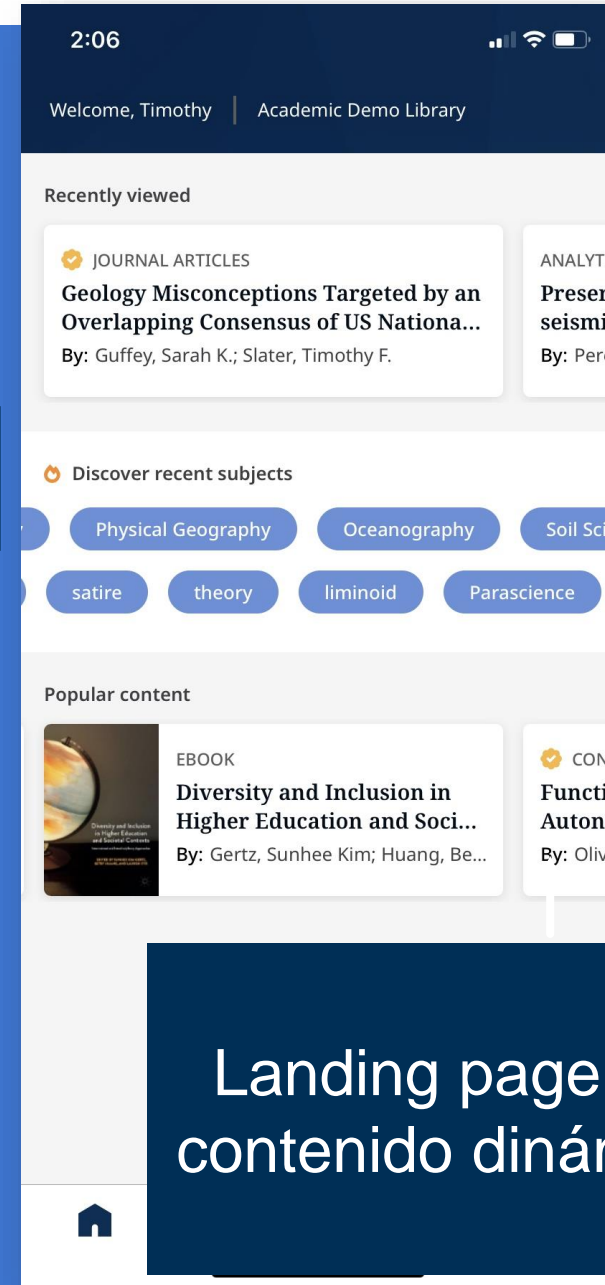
2:06

Welcome, Timothy | Academic Demo Library

Recently viewed

JOURNAL ARTICLES
Geology Misconceptions Targeted by an Overlapping Consensus of US Nationa...
By: Guffey, Sarah K.; Slater, Timothy F.

ANALYT
Preser
seismi
By: Per

Discover recent subjects

Physical Geography
Oceanography
Soil Sci
satire
theory
liminoid
Parascience

Popular content

Diversity and Inclusion in Higher Education and Societal Contexts

EBOOK
Diversity and Inclusion in Higher Education and Soci...
By: Gertz, Sunhee Kim; Huang, Be...

CON
Functi
Auton
By: Oliv

Landing page
contenido dinár